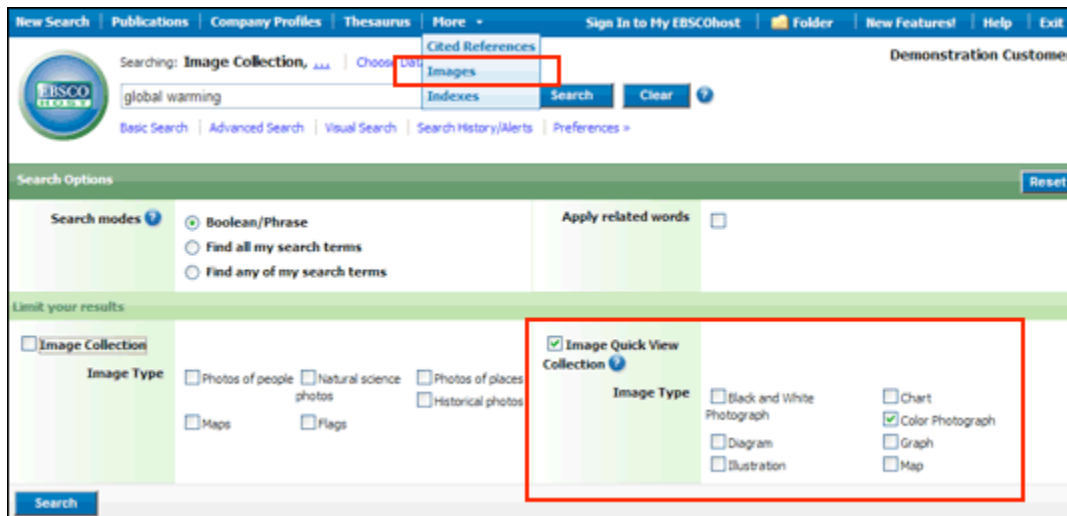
New Search | Publications | Company Profiles | Thesaurus | More ▾

Sign In to My EBSCOhost | Folder | New Features! | Help | Exit

Cited References
Images
Indexes

EBSCO HOST

Searching: Image Collection, ... | Choose Dat

Demonstration Custome

global warming

Search Clear

Basic Search | Advanced Search | Visual Search | Search History/Alerts | Preferences »

Search Options

Reset

Search modes

Boolean/Phrase
Find all my search terms
Find any of my search terms

Apply related words

Limit your results

Image Collection

Image Type

Photos of people
Natural science photos
Photos of places
Historical photos
Maps
Flags

Image Quick View Collection

Image Type

Black and White Photograph
Chart
Color Photograph
Diagram
Graph
Illustration
Map

Search